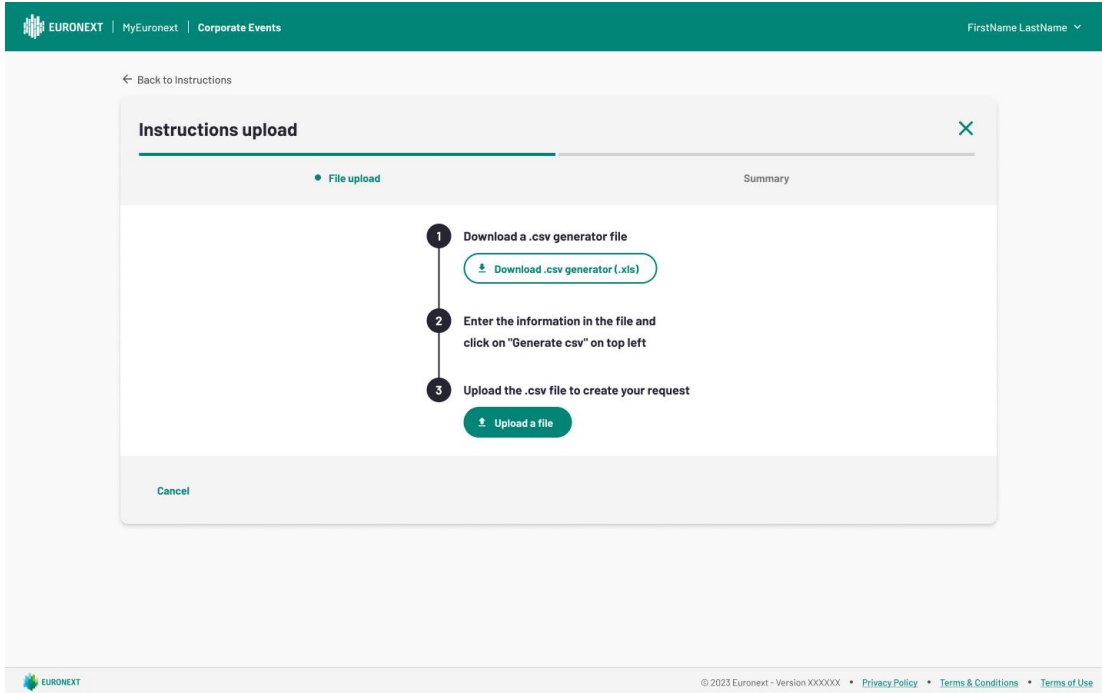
EURONEXT | MyEuronext | Corporate Events

FirstName LastName

← Back to Instructions

Instructions upload

File upload

Summary

1 Download a .csv generator file

Download .csv generator (.xls)

2 Enter the information in the file and click on "Generate csv" on top left

3 Upload the .csv file to create your request

Upload a file

Cancel

EURONEXT

© 2023 Euronext - Version XXXXXX • Privacy Policy • Terms & Conditions • Terms of Use